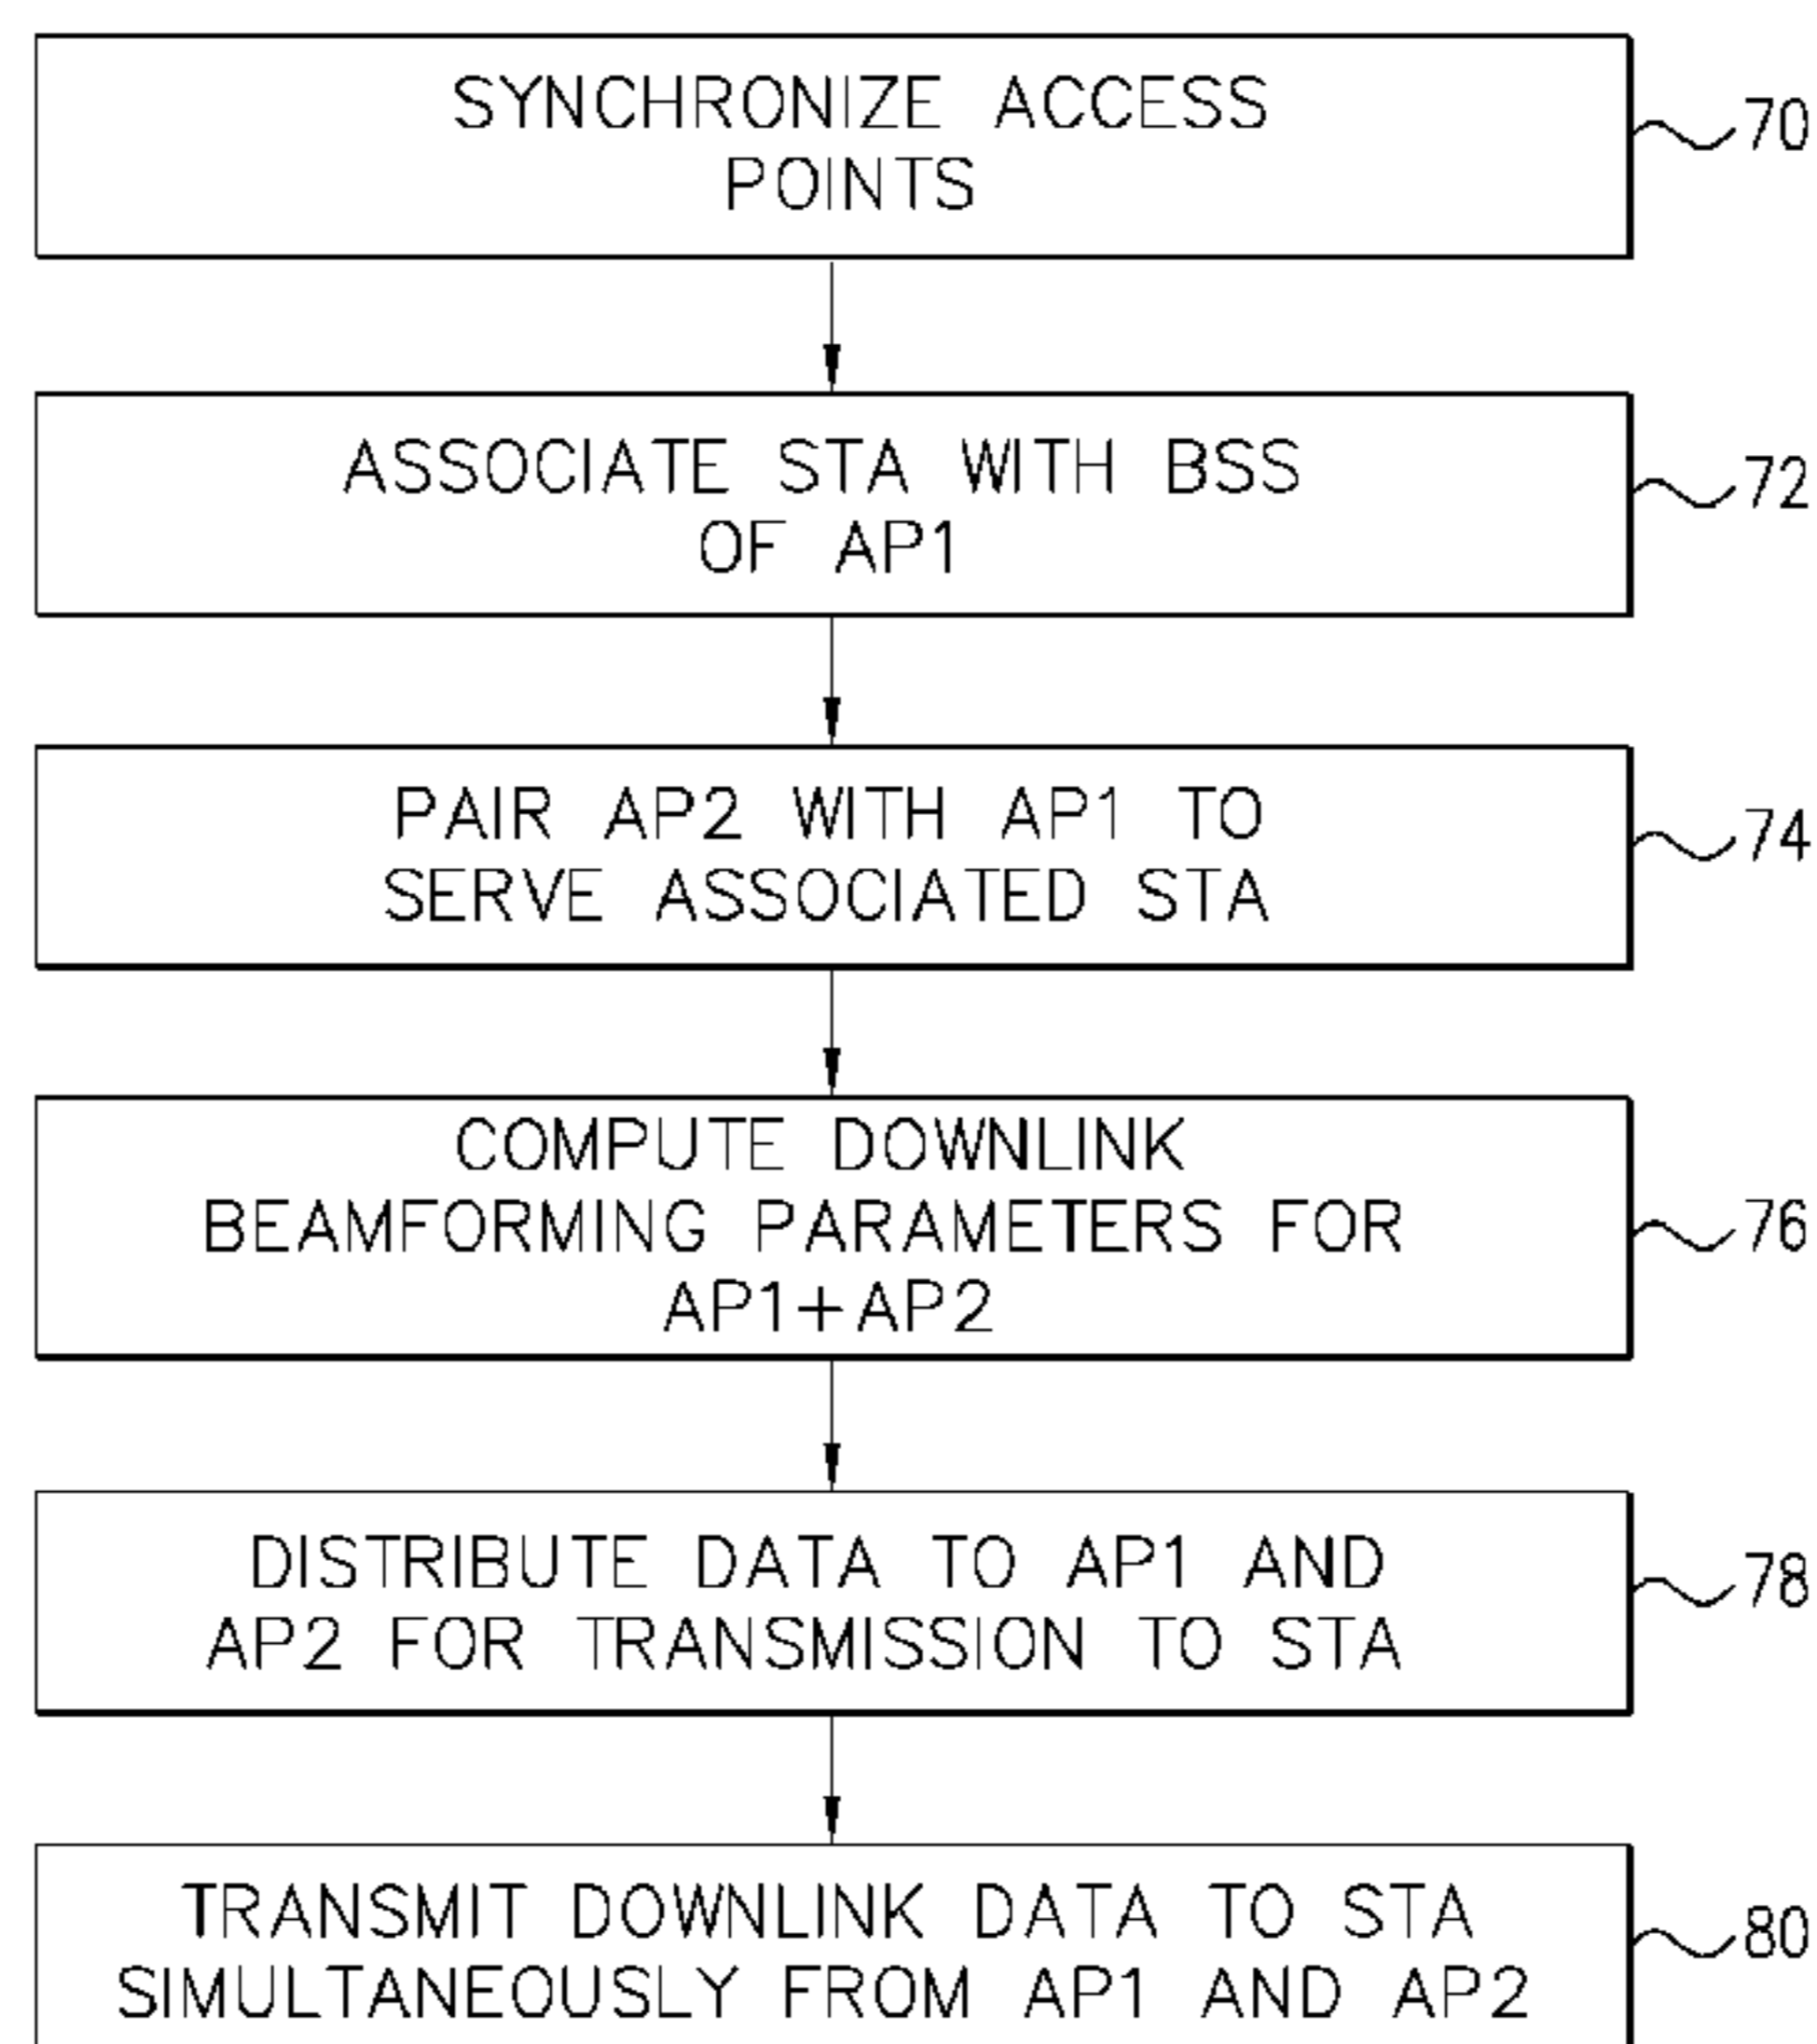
SYNCHRONIZE ACCESS POINTS

70

ASSOCIATE STA WITH BSS OF AP1

72

PAIR AP2 WITH AP1 TO SERVE ASSOCIATED STA

74

COMPUTE DOWNLINK BEAMFORMING PARAMETERS FOR AP1+AP2

76

DISTRIBUTE DATA TO AP1 AND AP2 FOR TRANSMISSION TO STA

78

TRANSMIT DOWNLINK DATA TO STA SIMULTANEOUSLY FROM AP1 AND AP2

80